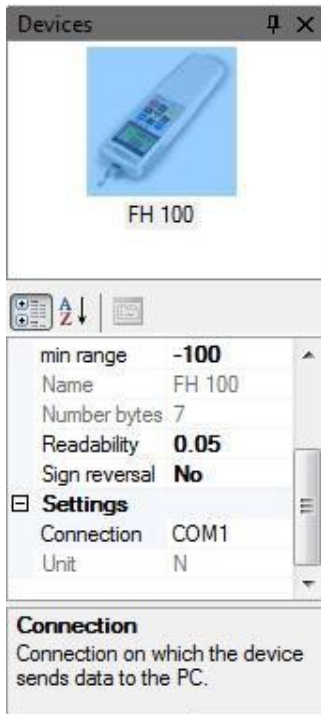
Devices

FH 100

min range | -100
Name | FH 100
Number bytes | 7
Readability | 0.05
Sign reversal | No

Settings
Connection | COM1
Unit | N

Connection
Connection on which the device sends data to the PC.